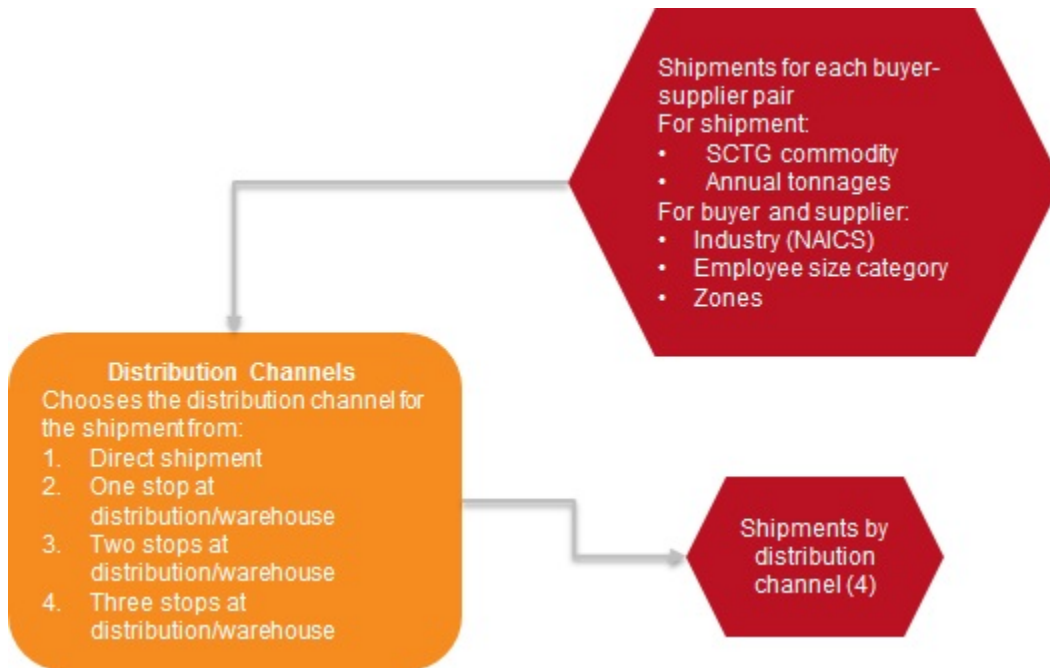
Shipments for each buyer-supplier pair
For shipment:
• SCTG commodity
• Annual tonnages
For buyer and supplier:
• Industry (NAICS)
• Employee size category
• Zones

Distribution Channels
Chooses the distribution channel for the shipment from:
1. Direct shipment
2. One stop at distribution/warehouse
3. Two stops at distribution/warehouse
4. Three stops at distribution/warehouse

Shipments by distribution channel (4)